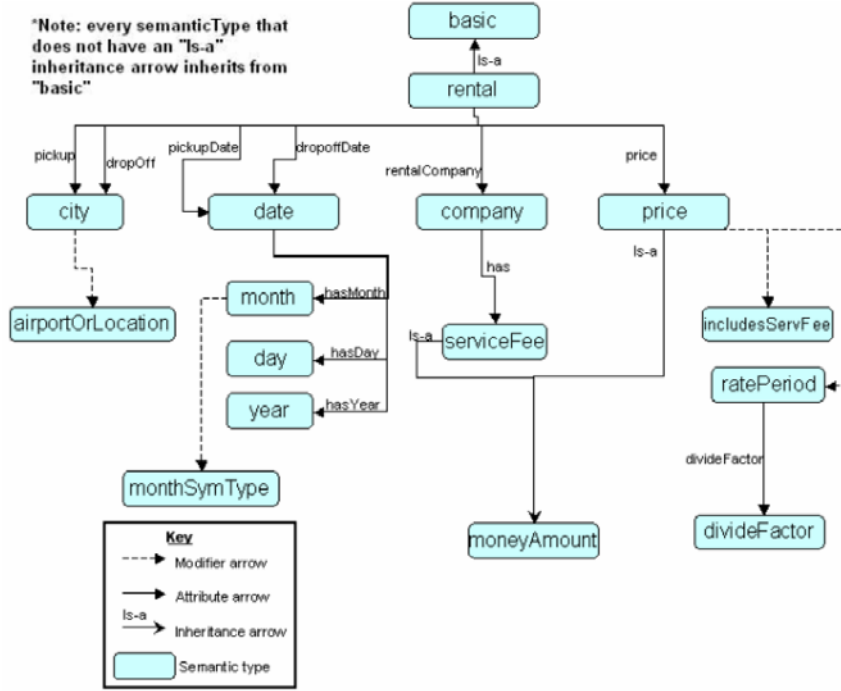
*Note: every semanticType that does not have an "Is-a" inheritance arrow inherits from "basic"

basic

Is-a

rental

pickup

dropOff

pickupDate

dropoffDate

rentalCompany

price

city

date

company

price

has

Is-a

airportOrLocation

month

hasMonth

day

hasDay

year

hasYear

Is-a

serviceFee

includesServFee

ratePeriod

divideFactor

monthSymType

divideFactor

moneyAmount

Key

Modifier arrow

Attribute arrow

Is-a

Inheritance arrow

Semantic type